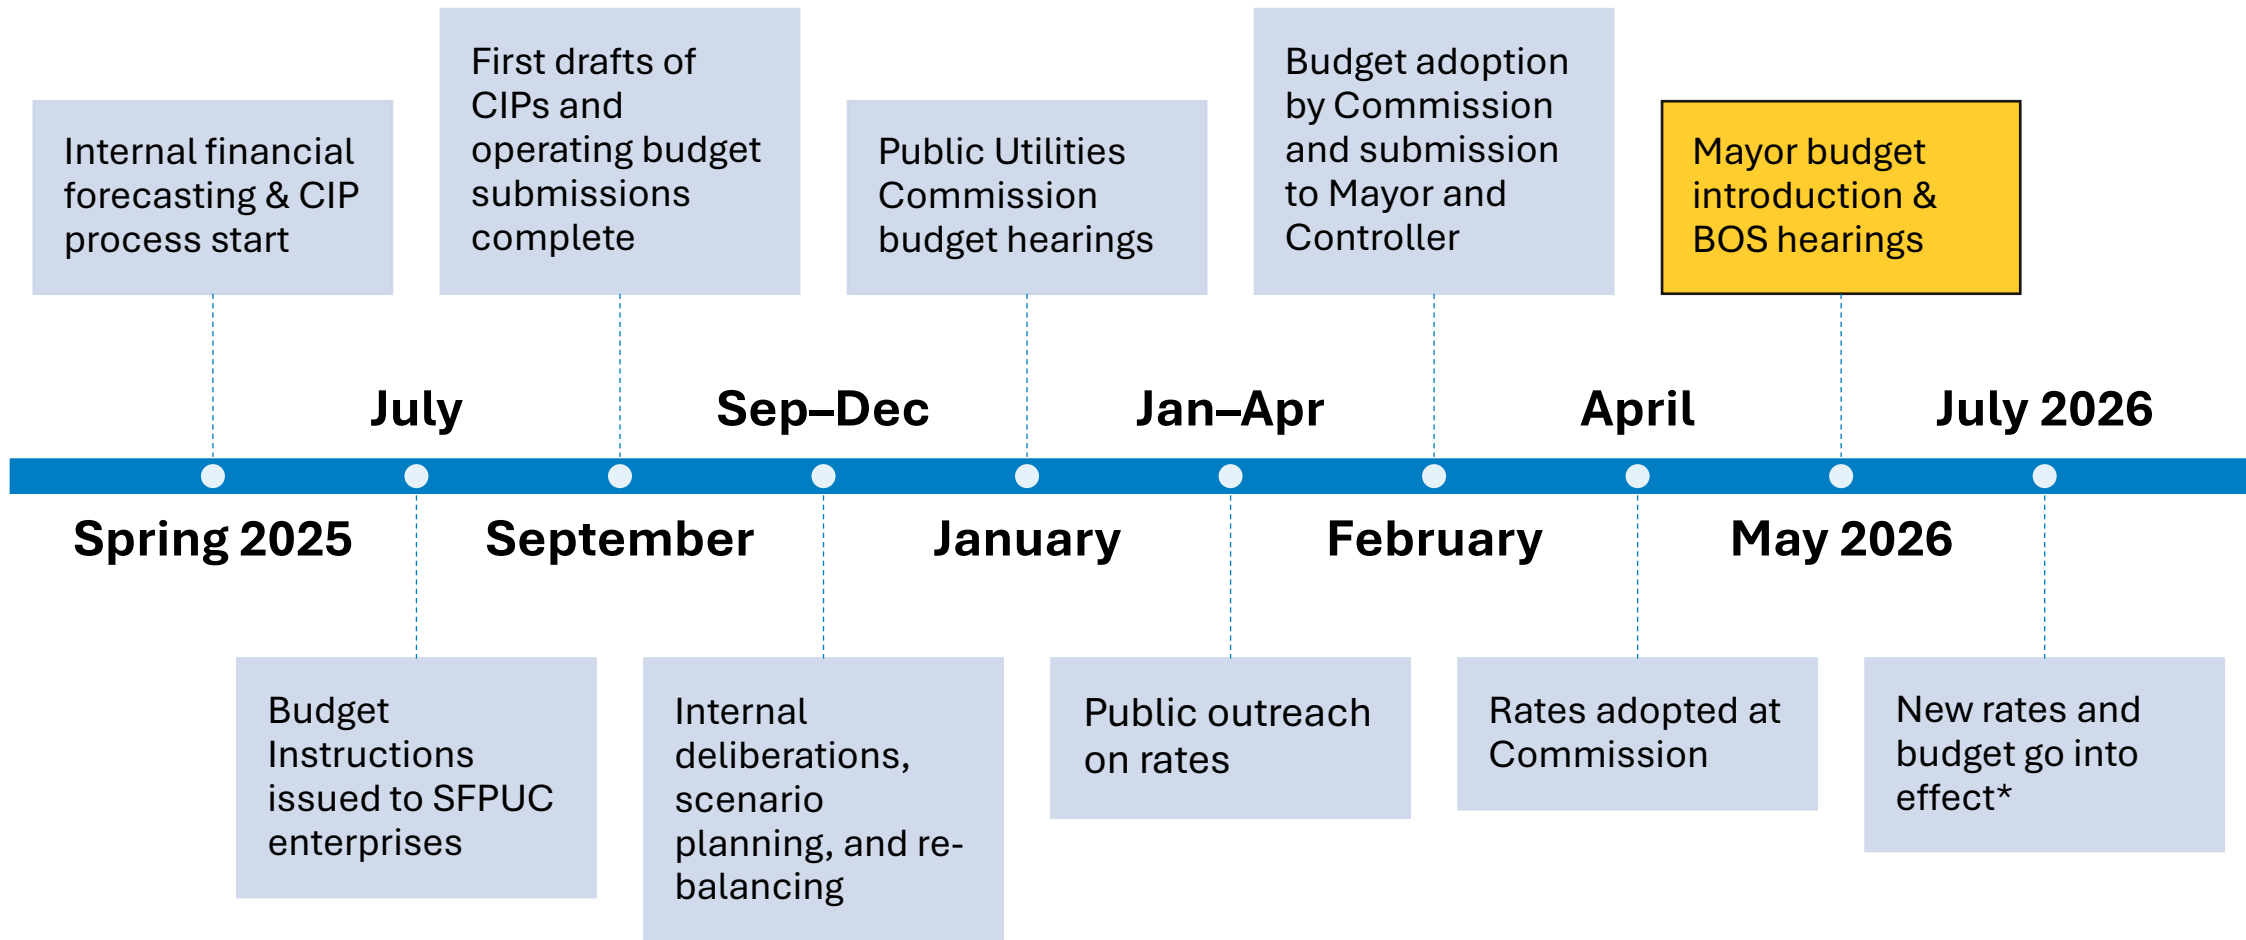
Spring 2025

Internal financial forecasting & CIP process start

July

Budget Instructions issued to SFPUC enterprises

September

First drafts of CIPs and operating budget submissions complete

Sep–Dec

Internal deliberations, scenario planning, and re-balancing

January

Public Utilities Commission budget hearings

Jan–Apr

Public outreach on rates

February

Budget adoption by Commission and submission to Mayor and Controller

April

Rates adopted at Commission

May 2026

Mayor budget introduction & BOS hearings

July 2026

New rates and budget go into effect*